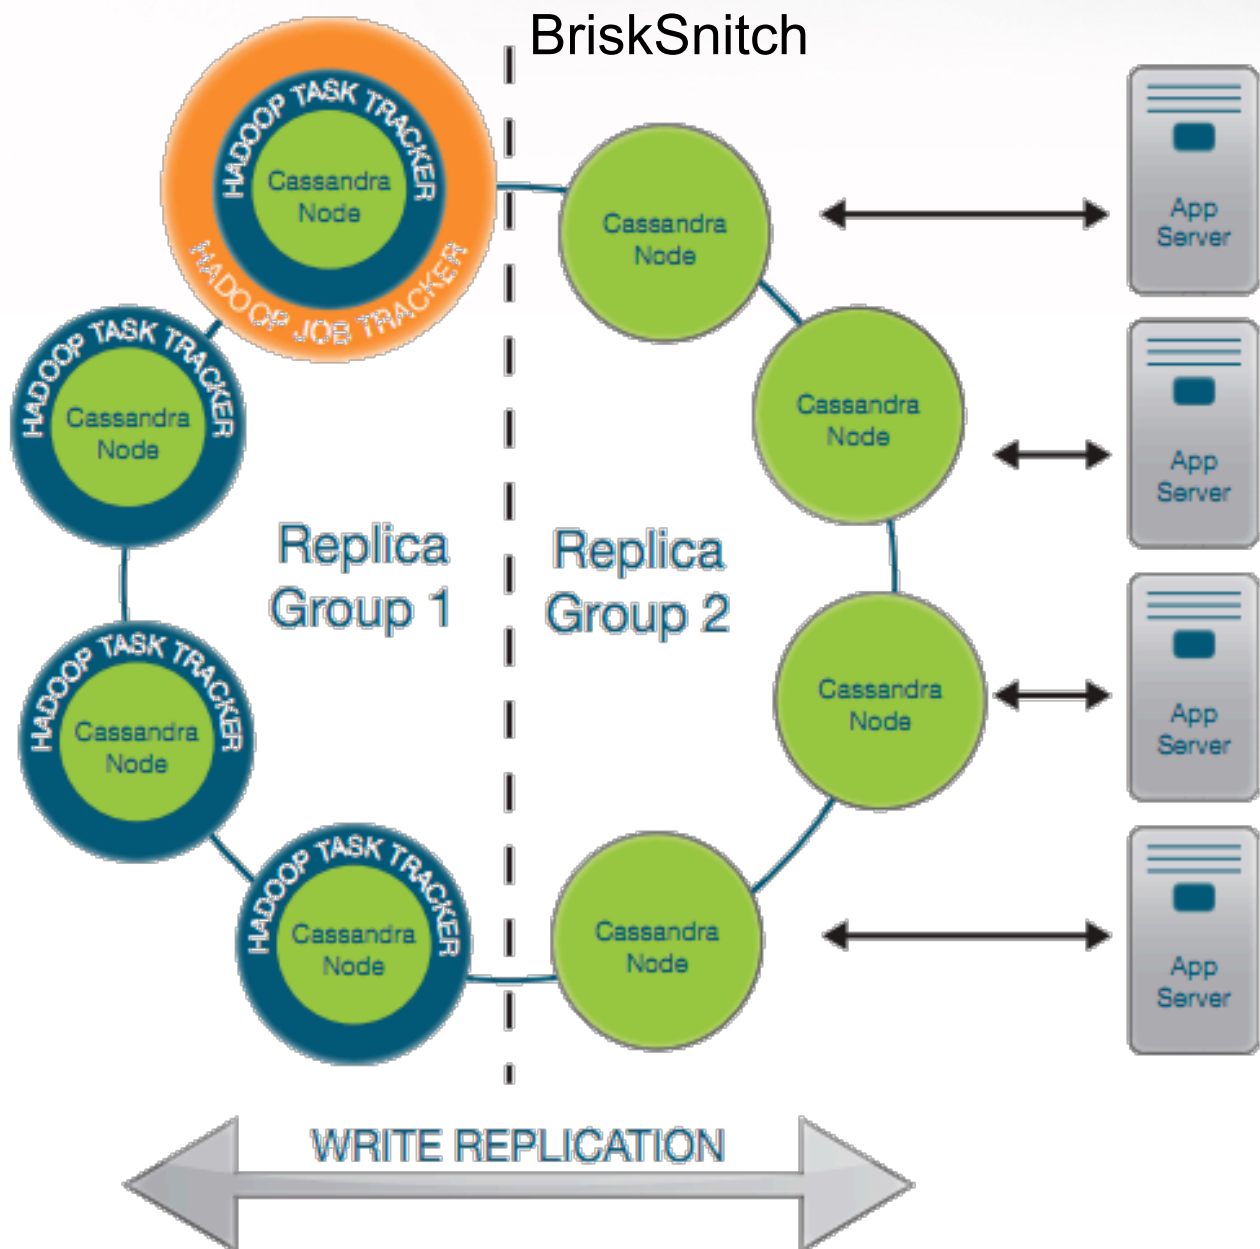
BriskSnitch

HADOOP TASK TRACKER
Cassandra Node
HADOOP JOB TRACKER

Cassandra Node

App Server

HADOOP TASK TRACKER
Cassandra Node

Cassandra Node

App Server

Replica Group 1

Replica Group 2

HADOOP TASK TRACKER
Cassandra Node

Cassandra Node

App Server

HADOOP TASK TRACKER
Cassandra Node

Cassandra Node

App Server

WRITE REPLICATION